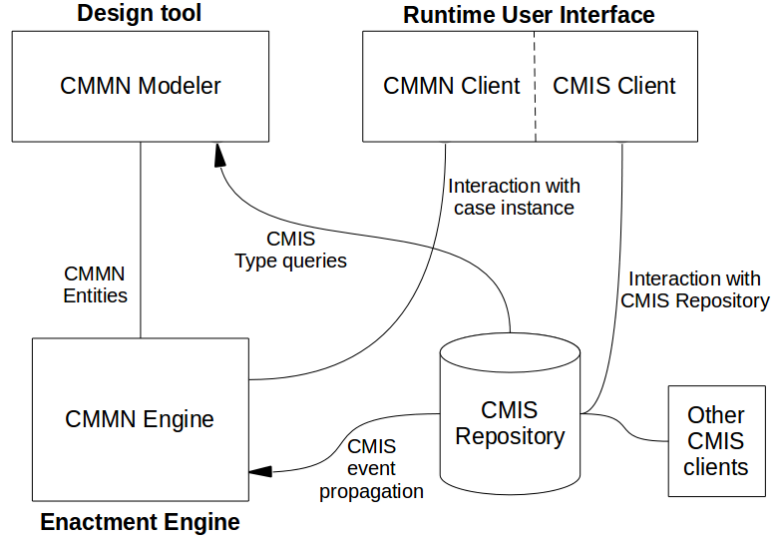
Design tool

CMMN Modeler

Runtime User Interface

CMMN Client

CMIS Client

Interaction with case instance

CMIS Type queries

CMMN Entities

Interaction with CMIS Repository

CMMN Engine

CMIS Repository

Other CMIS clients

CMIS event propagation

Enactment Engine